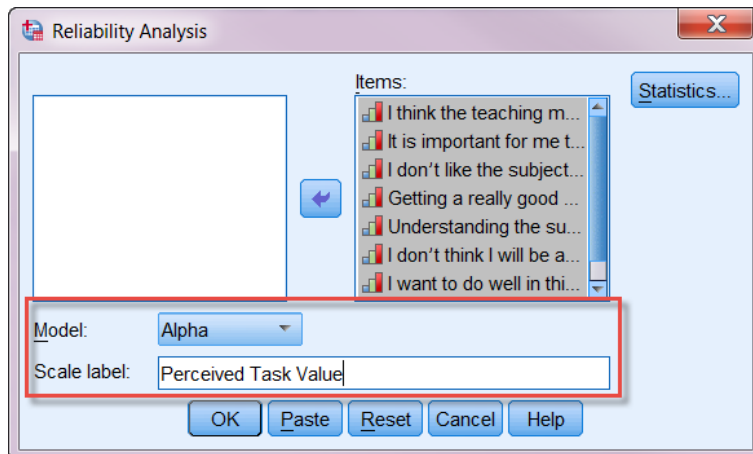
Reliability Analysis

Items:

I think the teaching m...
It is important for me t...
I don't like the subject...
Getting a really good ...
Understanding the su...
I don't think I will be a...
I want to do well in thi...

Statistics...

Model: Alpha

Scale label: Perceived Task Value

OK Paste Reset Cancel Help